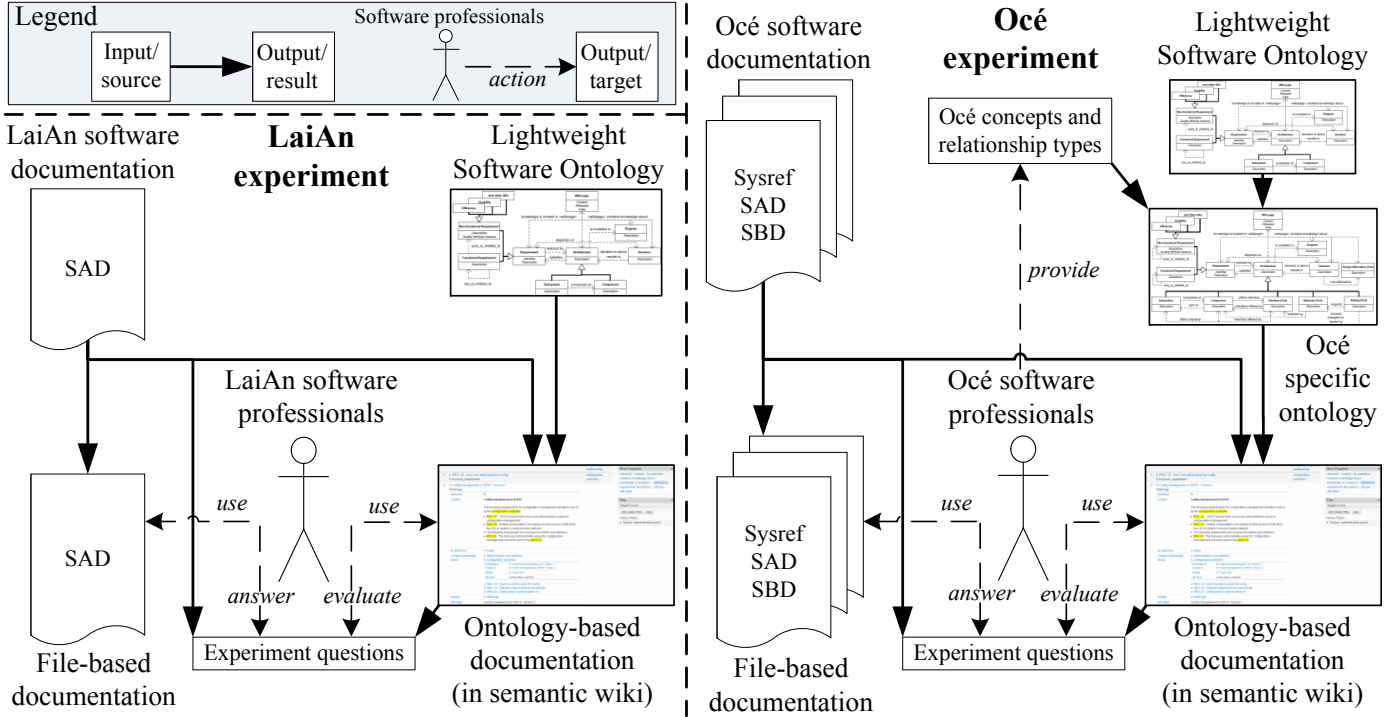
Legend

Input/ source

Output/ result

Software professionals

action

Output/ target

LaiAn software documentation

LaiAn experiment

Lightweight Software Ontology

SAD

LaiAn software professionals

use

use

SAD

answer

evaluate

Experiment questions

File-based documentation

Ontology-based documentation (in semantic wiki)

Océ software documentation

Océ experiment

Lightweight Software Ontology

Océ concepts and relationship types

Sysref SAD SBD

provide

Océ specific ontology

Océ software professionals

use

use

Sysref SAD SBD

answer

evaluate

Experiment questions

File-based documentation

Ontology-based documentation (in semantic wiki)